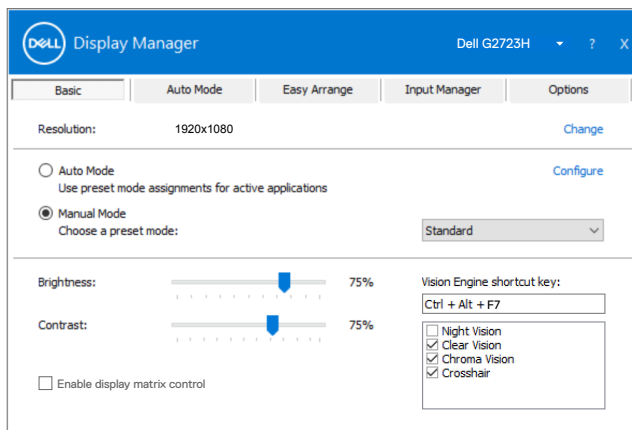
DELL Display Manager
Dell G2723H ? X

Basic | Auto Mode | Easy Arrange | Input Manager | Options

Resolution: 1920x1080 Change

Auto Mode
Use preset mode assignments for active applications
Configure

Manual Mode
Choose a preset mode:
Standard

Brightness: 75%
Contrast: 75%

Vision Engine shortcut key:
Ctrl + Alt + F7

Night Vision
Clear Vision
Chroma Vision
Crosshair

Enable display matrix control